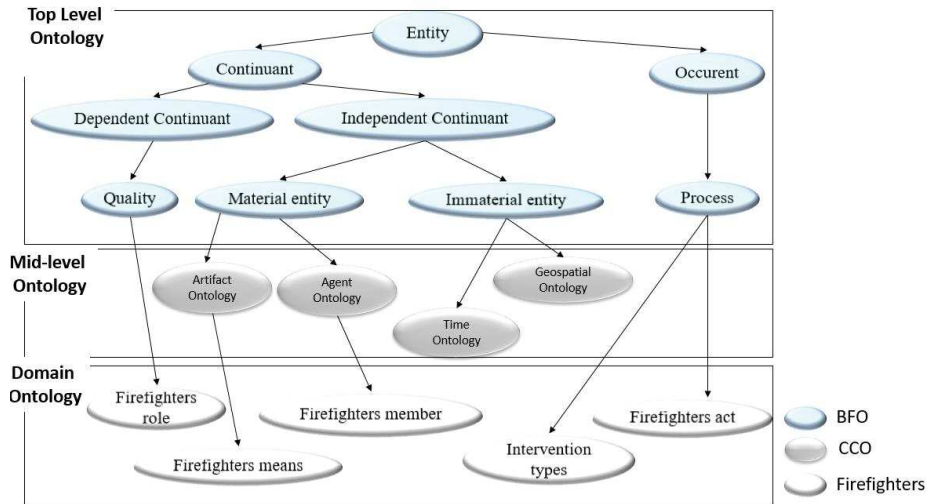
Top Level Ontology

Entity

Continuant

Occurent

Dependent Continuant

Independent Continuant

Quality

Material entity

Immaterial entity

Process

Mid-level Ontology

Artifact Ontology

Agent Ontology

Geospatial Ontology

Time Ontology

Domain Ontology

Firefighters role

Firefighters member

Firefighters act

Intervention types

Firefighters means

BFO

CCO

Firefighters